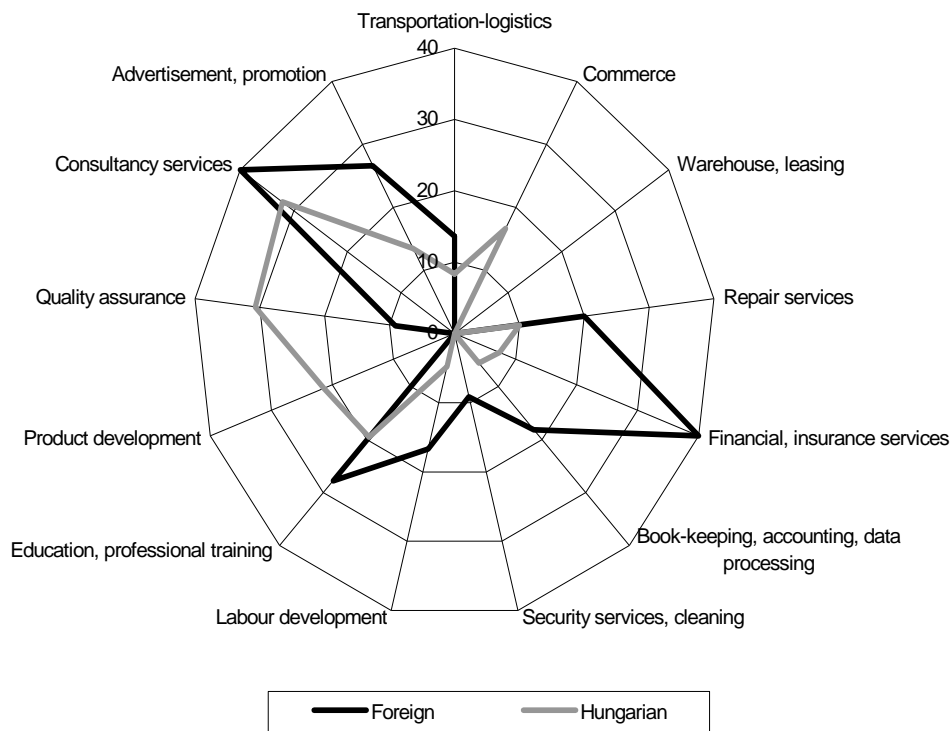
Transportation-logistics
40
30
20
10
0
Commerce
Warehouse, leasing
Repair services
Financial, insurance services
Book-keeping, accounting, data processing
Security services, cleaning
Labour development
Education, professional training
Product development
Quality assurance
Consultancy services
Advertisement, promotion

Foreign
Hungarian